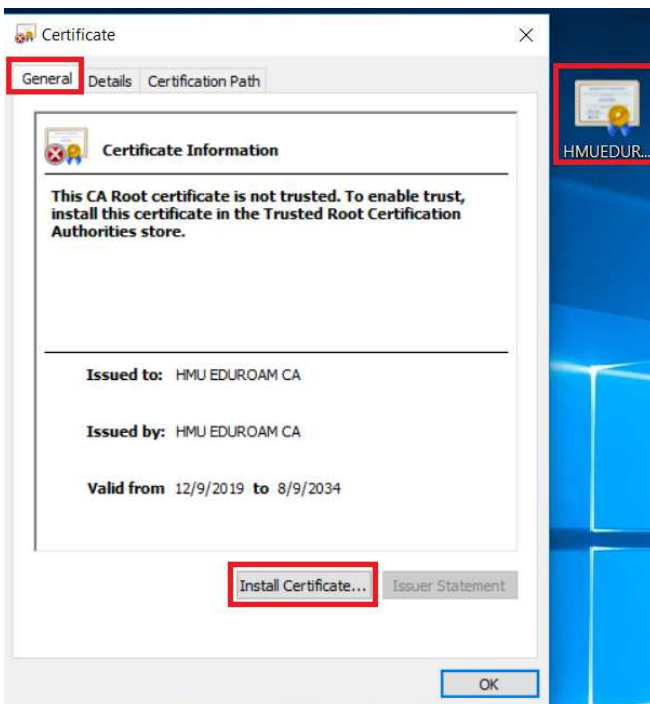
Certificate

×

General Details Certification Path

Certificate Information

This CA Root certificate is not trusted. To enable trust, install this certificate in the Trusted Root Certification Authorities store.

Issued to: HMU EDUROAM CA

Issued by: HMU EDUROAM CA

Valid from 12/9/2019 to 8/9/2034

Install Certificate... Issuer Statement

OK

HMUEDUR...